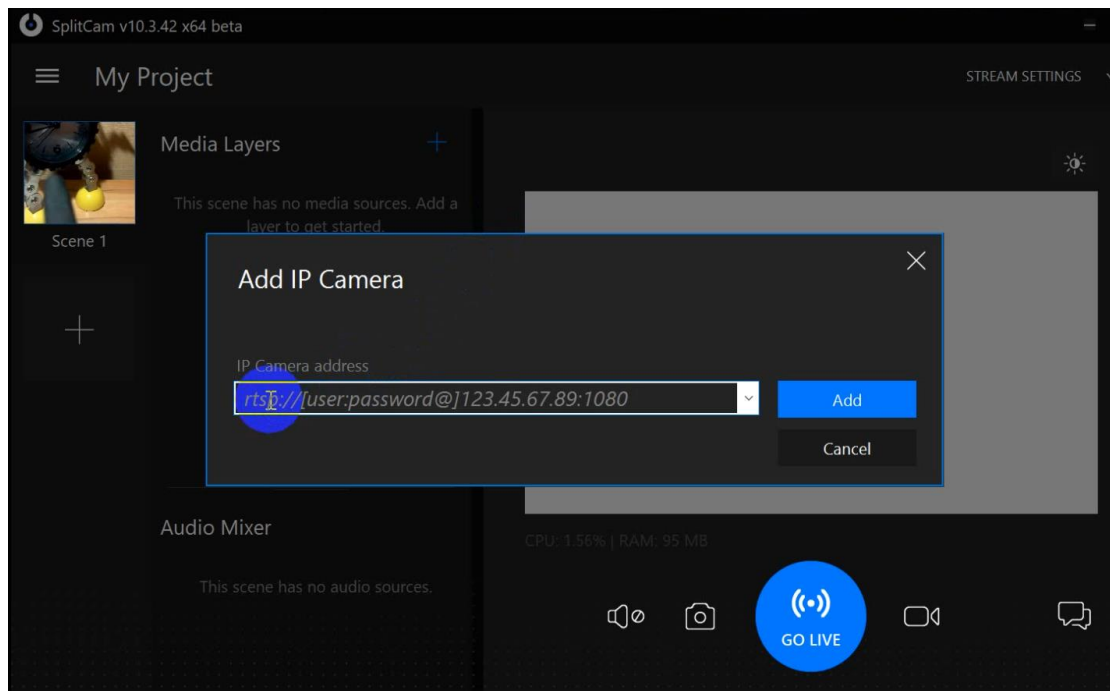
SplitCam v10.3.42 x64 beta

My Project

STREAM SETTINGS

Scene 1

Media Layers

This scene has no media sources. Add a layer to get started.

Add IP Camera

IP Camera address

rtsp://[user:password@]123.45.67.89:1080

Add

Cancel

Audio Mixer

This scene has no audio sources.

CPU: 1.56% | RAM: 95 MB

GO LIVE